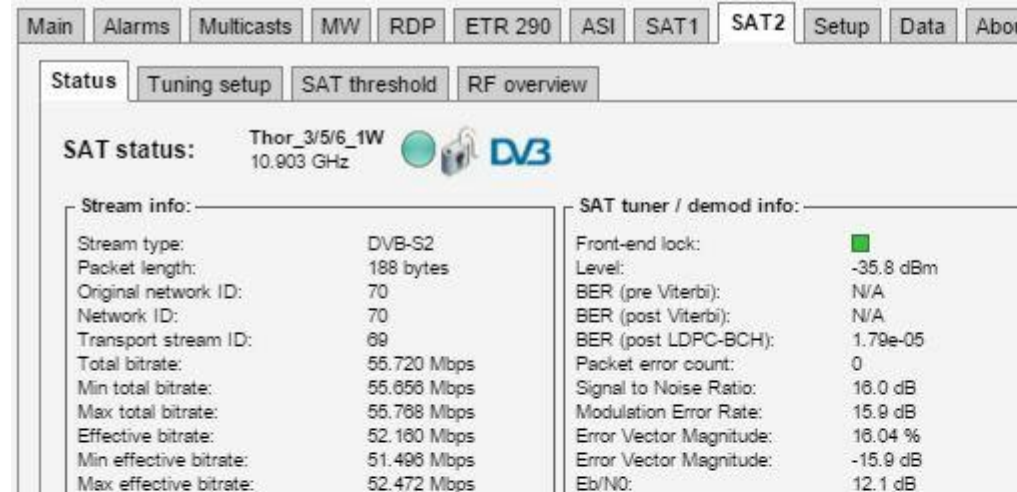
Main | Alarms | Multicasts | MW | RDP | ETR 290 | ASI | SAT1 | SAT2 | Setup | Data | Abo

Status | Tuning setup | SAT threshold | RF overview

SAT status: Thor_3/5/6_1W 10.903 GHz DVB

Stream info:

| | |
|---|---|
| Stream type: | DVB-S2 |
| Packet length: | 188 bytes |
| Original network ID: | 70 |
| Network ID: | 70 |
| Transport stream ID: | 69 |
| Total bitrate: | 55.720 Mbps |
| Min total bitrate: | 55.656 Mbps |
| Max total bitrate: | 55.768 Mbps |
| Effective bitrate: | 52.160 Mbps |
| Min effective bitrate: | 51.496 Mbps |
| Max effective bitrate: | 52.472 Mbps |

SAT tuner / demod info:

| | |
|---|---|
| Front-end lock: | |
| Level: | -35.8 dBm |
| BER (pre Viterbi): | N/A |
| BER (post Viterbi): | N/A |
| BER (post LDPC-BCH): | 1.79e-05 |
| Packet error count: | 0 |
| Signal to Noise Ratio: | 16.0 dB |
| Modulation Error Rate: | 15.9 dB |
| Error Vector Magnitude: | 16.04 % |
| Error Vector Magnitude: | -15.9 dB |
| Eb/N0: | 12.1 dB |